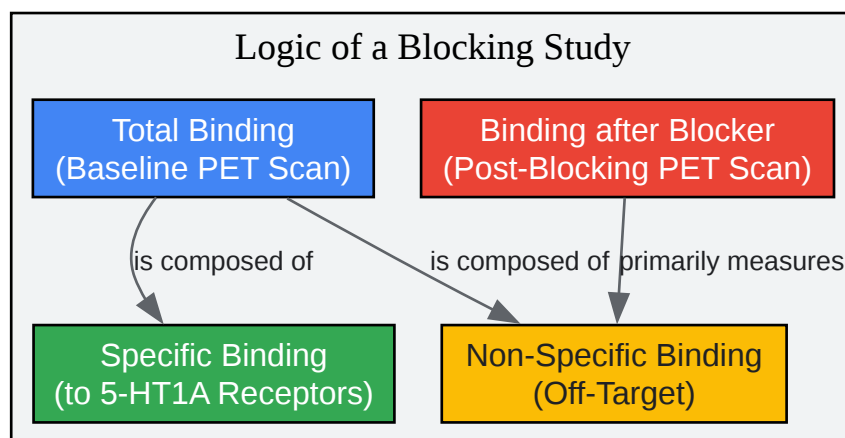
Logic of a Blocking Study

Total Binding
(Baseline PET Scan)

Binding after Blocker
(Post-Blocking PET Scan)

is composed of

is composed of

primarily measures

Specific Binding
(to 5-HT1A Receptors)

Non-Specific Binding
(Off-Target)